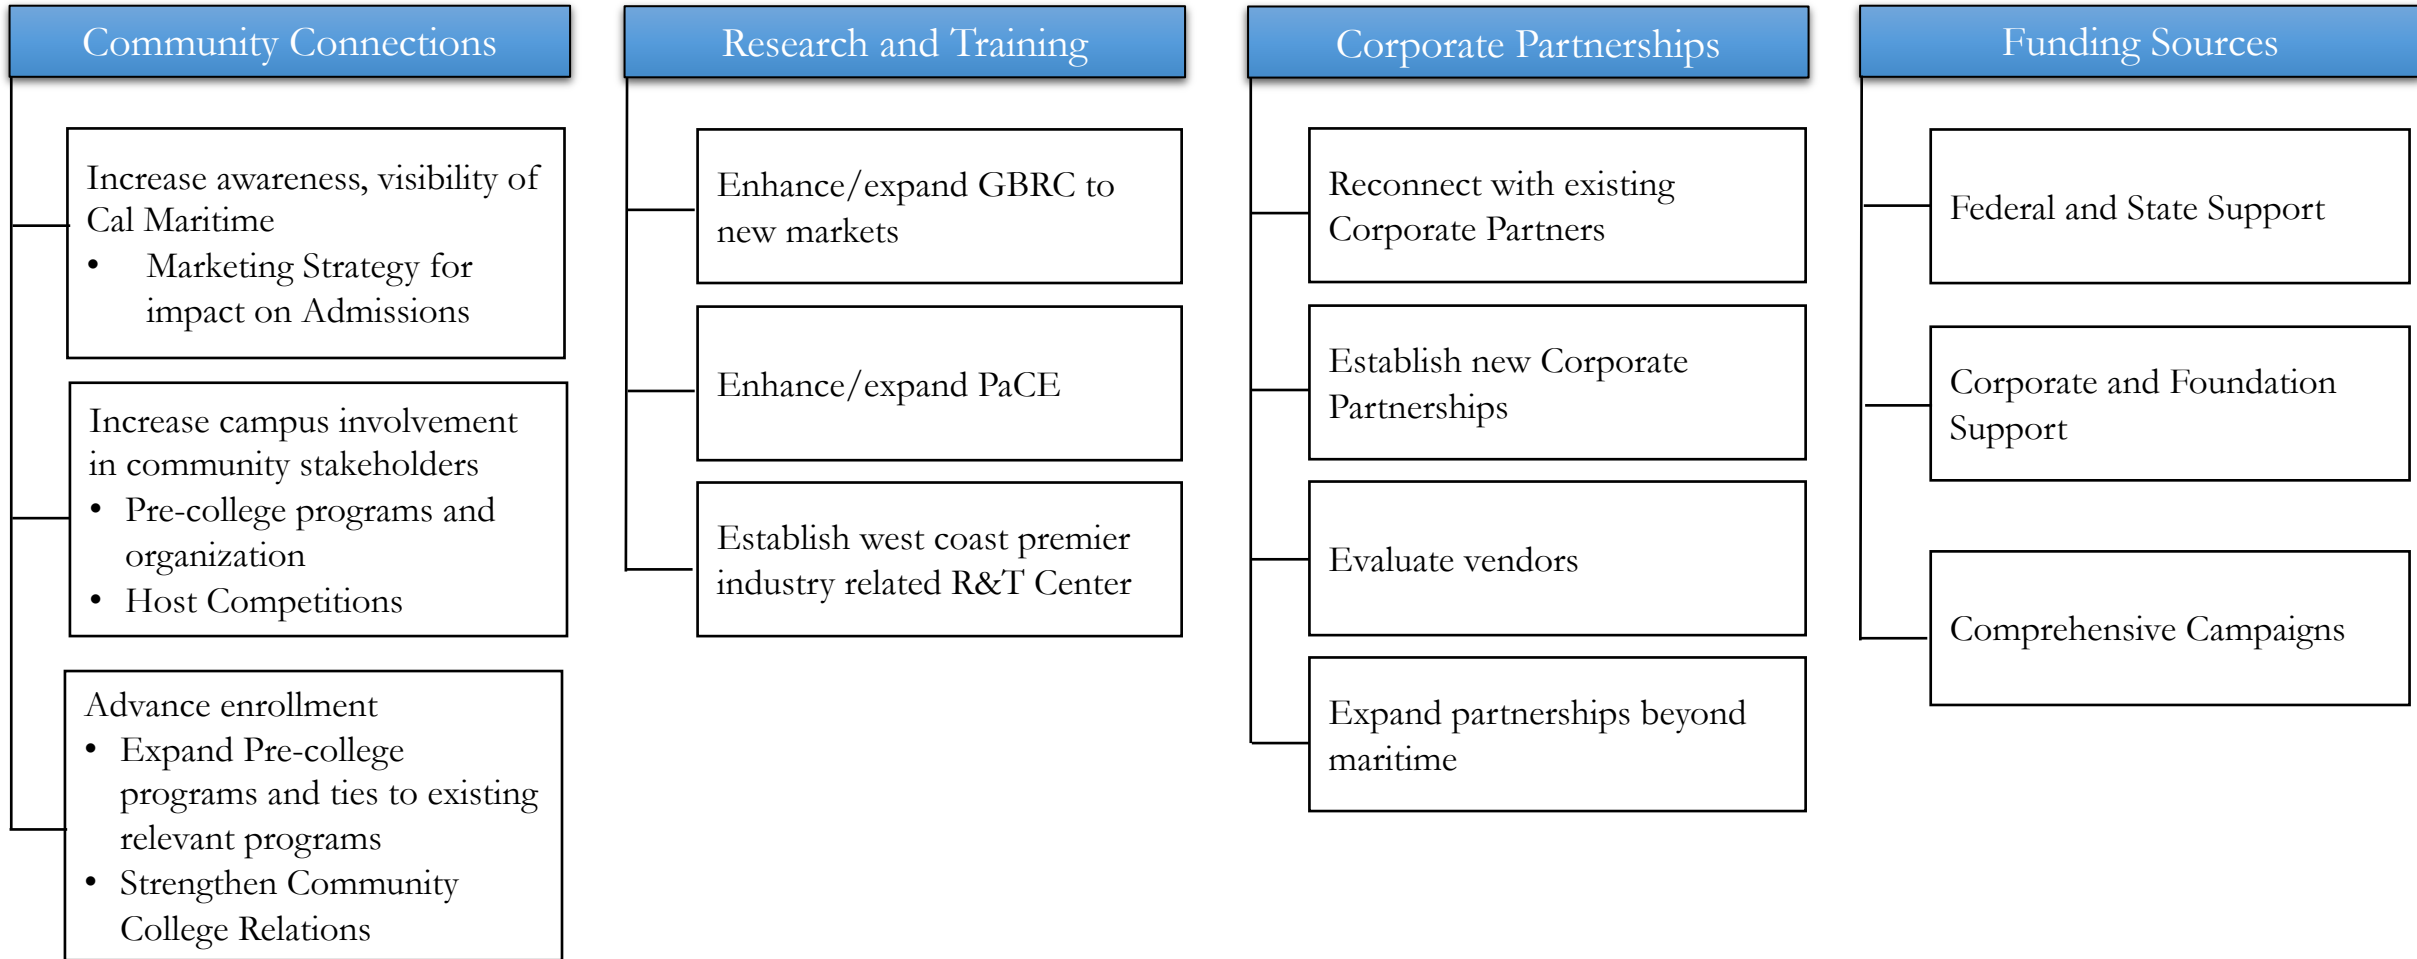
Community Connections

Increase awareness, visibility of Cal Maritime
• Marketing Strategy for impact on Admissions

Increase campus involvement in community stakeholders
• Pre-college programs and organization
• Host Competitions

Advance enrollment
• Expand Pre-college programs and ties to existing relevant programs
• Strengthen Community College Relations

Research and Training

Enhance/expand GBRC to new markets

Enhance/expand PaCE

Establish west coast premier industry related R&T Center

Corporate Partnerships

Reconnect with existing Corporate Partners

Establish new Corporate Partnerships

Evaluate vendors

Expand partnerships beyond maritime

Funding Sources

Federal and State Support

Corporate and Foundation Support

Comprehensive Campaigns